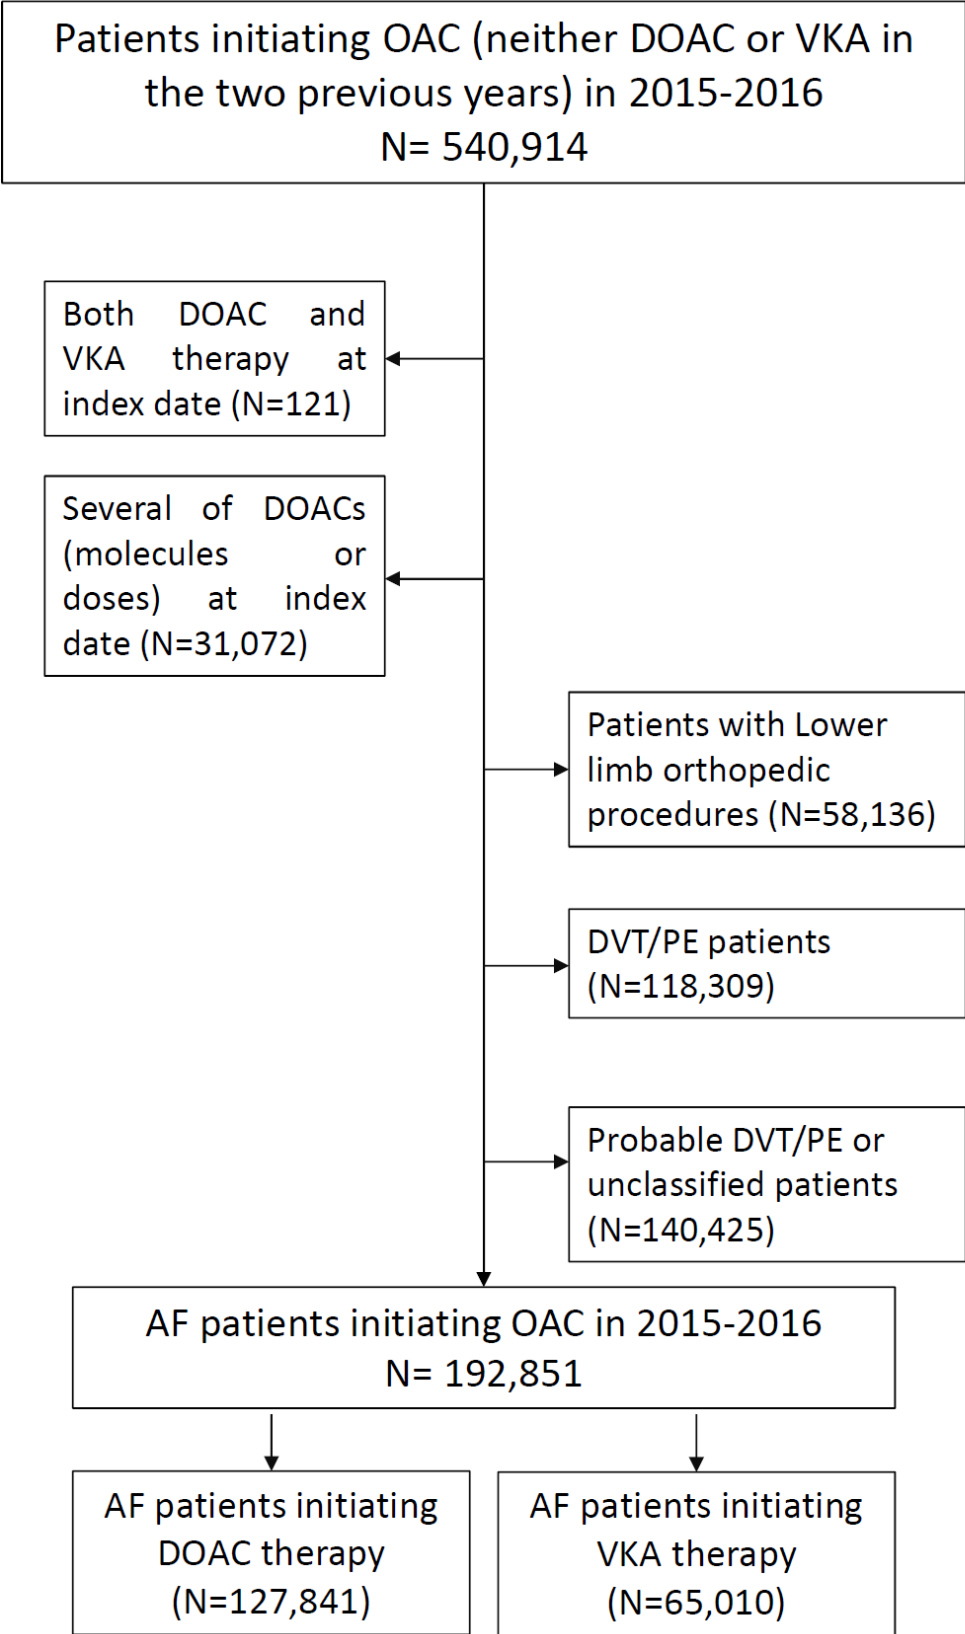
Patients initiating OAC (neither DOAC or VKA in the two previous years) in 2015-2016
N= 540,914

Both DOAC and VKA therapy at index date (N=121)

Several of DOACs (molecules or doses) at index date (N=31,072)

Patients with Lower limb orthopedic procedures (N=58,136)

DVT/PE patients (N=118,309)

Probable DVT/PE or unclassified patients (N=140,425)

AF patients initiating OAC in 2015-2016
N= 192,851

AF patients initiating DOAC therapy (N=127,841)

AF patients initiating VKA therapy (N=65,010)